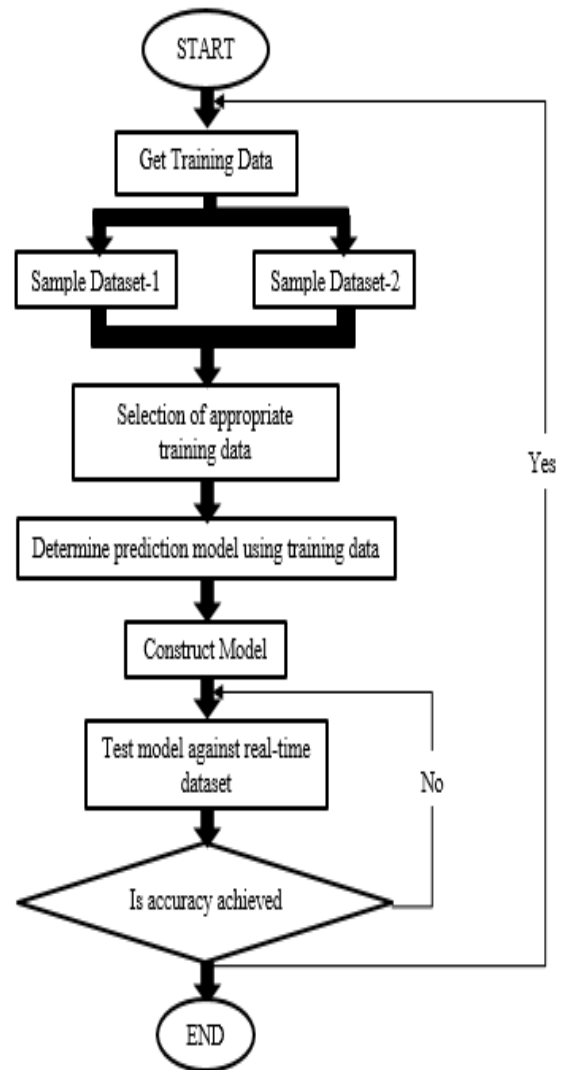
START

Get Training Data

Sample Dataset-1

Sample Dataset-2

Selection of appropriate training data

Determine prediction model using training data

Construct Model

Test model against real-time dataset

Is accuracy achieved

No

Yes

END